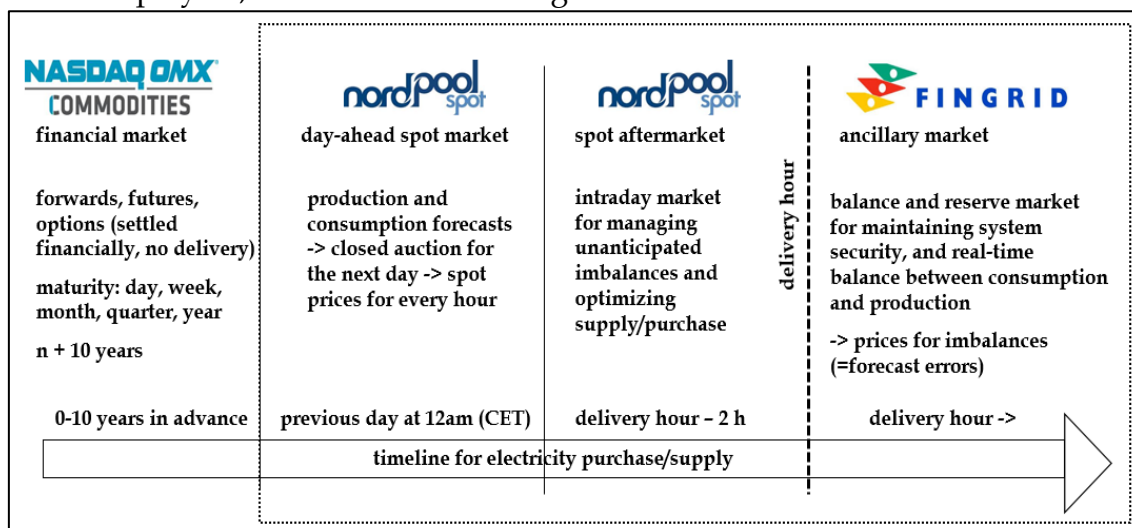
NASDAQ OMX COMMODITIES
financial market

forwards, futures, options (settled financially, no delivery)

maturity: day, week, month, quarter, year

n + 10 years

0-10 years in advance

nordpool spot
day-ahead spot market

production and consumption forecasts -> closed auction for the next day -> spot prices for every hour

previous day at 12am (CET)

nordpool spot
spot aftermarket

intraday market for managing unanticipated imbalances and optimizing supply/purchase

delivery hour – 2 h

delivery hour

FINGRID
ancillary market

balance and reserve market for maintaining system security, and real-time balance between consumption and production

-> prices for imbalances (=forecast errors)

delivery hour ->

timeline for electricity purchase/supply